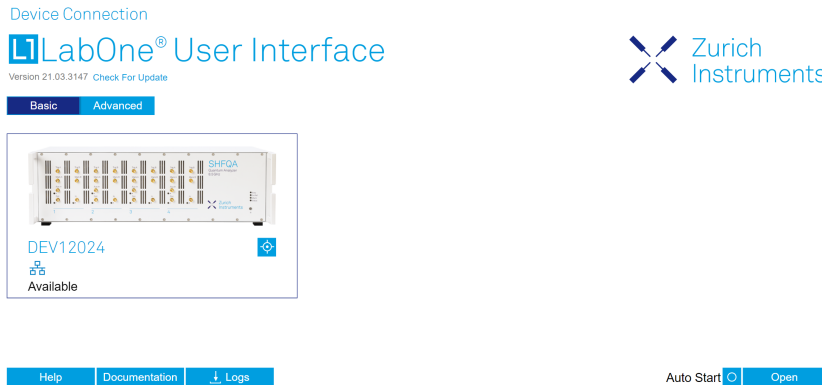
Device Connection

LabOne® User Interface

Version 21.03.3147 Check For Update

Zurich Instruments

Basic Advanced

SHFQA

Zurich Instruments

DEV12024

Available

Help Documentation Logs

Auto Start Open